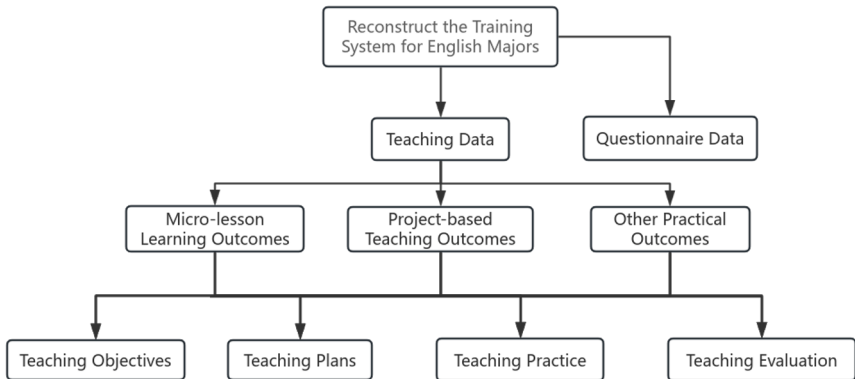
Reconstruct the Training System for English Majors

Teaching Data

Questionnaire Data

Micro-lesson Learning Outcomes

Project-based Teaching Outcomes

Other Practical Outcomes

Teaching Objectives

Teaching Plans

Teaching Practice

Teaching Evaluation